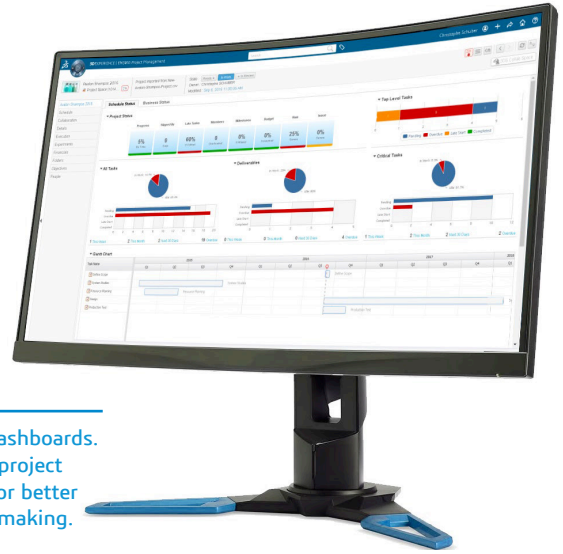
3DEXPERIENCE | ENOVIA Project Management

Christophe Schuler

Schedule Status

Business Status

Project Status

Top Level Tasks

All Tasks

Deliverables

Critical Tasks

Gantt Chart

ashboards.
project
or better
making.